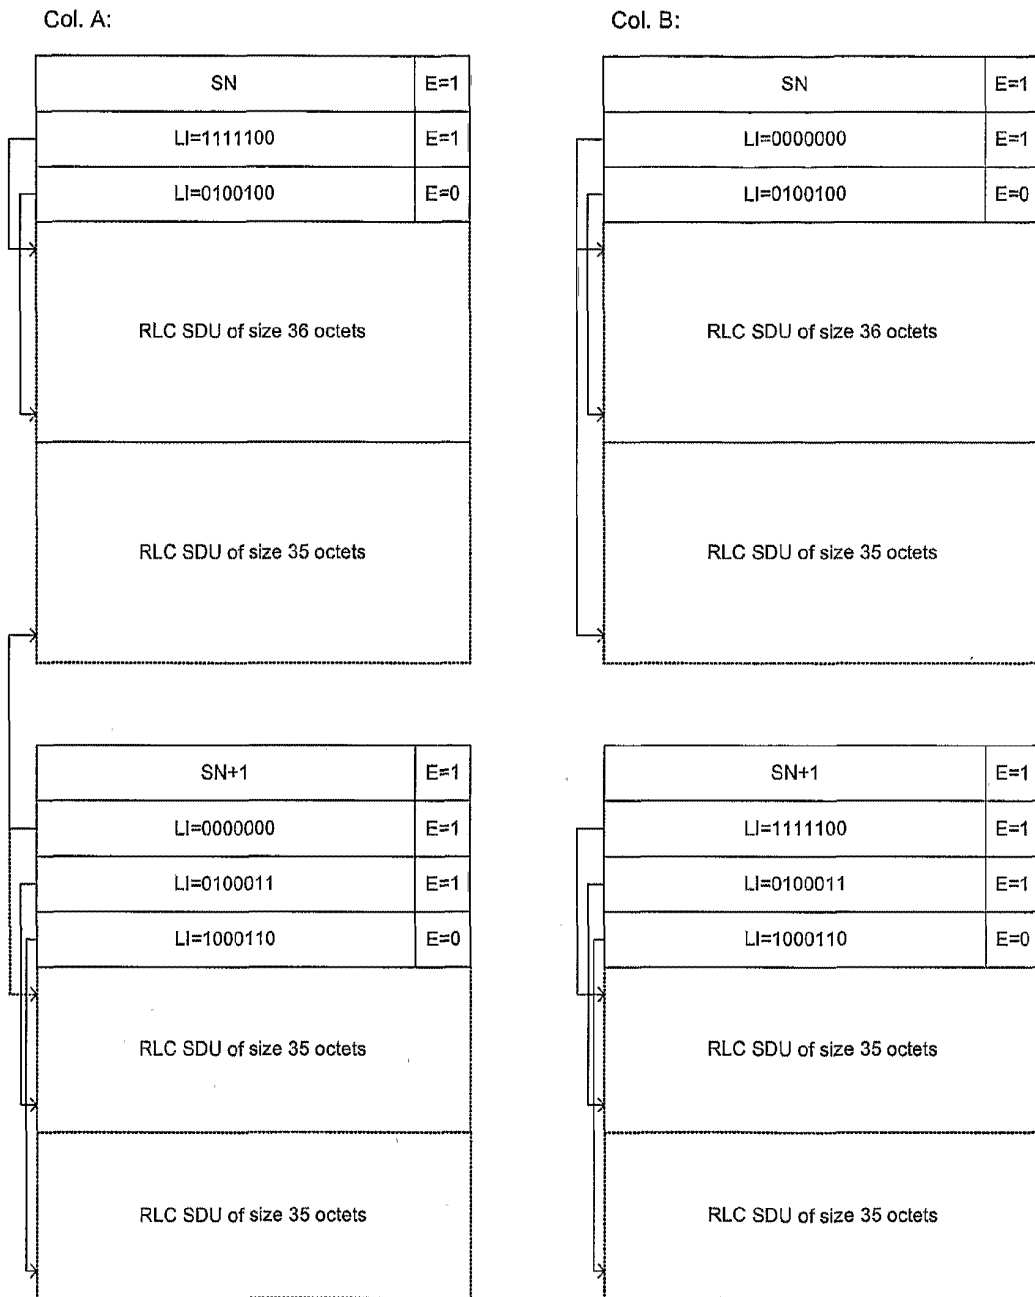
Col. A:

| SN | E=1 |
|---|---|
| LI=1111100 | E=1 |
| LI=0100100 | E=0 |

RLC SDU of size 36 octets

RLC SDU of size 35 octets

| SN+1 | E=1 |
|---|---|
| LI=0000000 | E=1 |
| LI=0100011 | E=1 |
| LI=1000110 | E=0 |

RLC SDU of size 35 octets

RLC SDU of size 35 octets

Col. B:

| SN | E=1 |
|---|---|
| LI=0000000 | E=1 |
| LI=0100100 | E=0 |

RLC SDU of size 36 octets

RLC SDU of size 35 octets

| SN+1 | E=1 |
|---|---|
| LI=1111100 | E=1 |
| LI=0100011 | E=1 |
| LI=1000110 | E=0 |

RLC SDU of size 35 octets

RLC SDU of size 35 octets